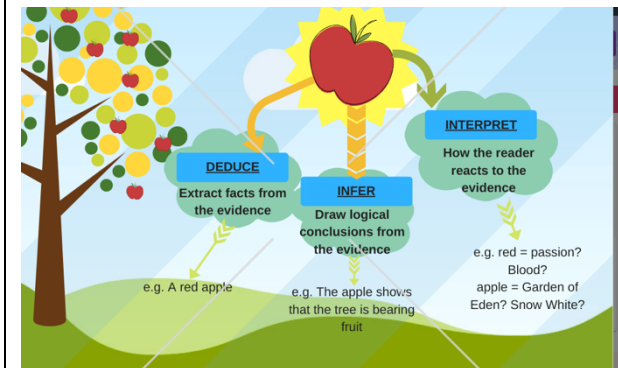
DEDUCE

Extract facts from the evidence

e.g. A red apple

INFER

Draw logical conclusions from the evidence

e.g. The apple shows that the tree is bearing fruit

INTERPRET

How the reader reacts to the evidence

e.g. red = passion? Blood?
apple = Garden of Eden? Snow White?